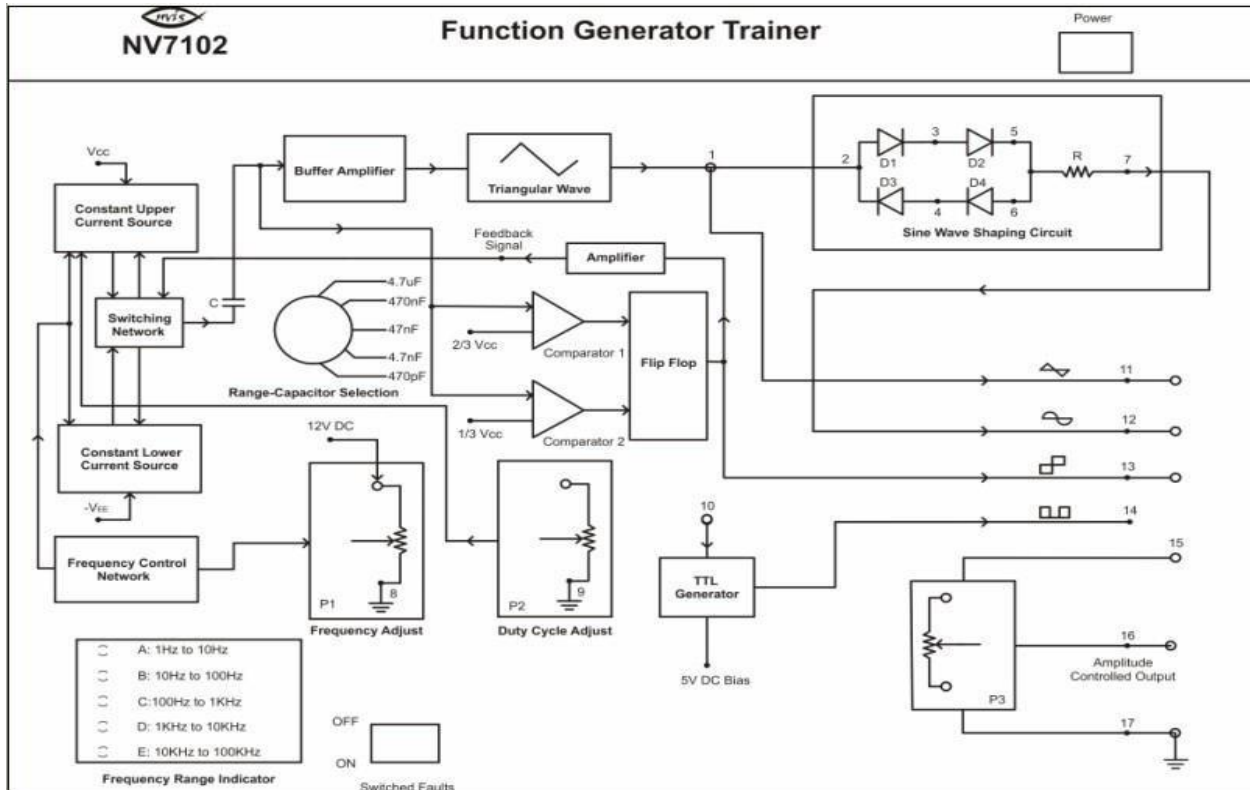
NV7102

Function Generator Trainer

Power

Vcc

Constant Upper Current Source

Buffer Amplifier

Triangular Wave

1

2 D1 3 D2 5

D3 4 D4 6

R 7

Sine Wave Shaping Circuit

Feedback Signal

Amplifier

C

Switching Network

4.7uF
470nF
47nF
4.7nF
470pF

Range-Capacitor Selection

2/3 Vcc

Comparator 1

Flip Flop

1/3 Vcc

Comparator 2

11

12

13

14

Constant Lower Current Source

-VEE

12V DC

10

Frequency Control Network

P1 8

Frequency Adjust

P2 9

Duty Cycle Adjust

TTL Generator

5V DC Bias

15

16

Amplitude Controlled Output

P3

17

A: 1Hz to 10Hz
B: 10Hz to 100Hz
C:100Hz to 1KHz
D: 1KHz to 10KHz
E: 10KHz to 100KHz

Frequency Range Indicator

OFF

ON

Switched Faults